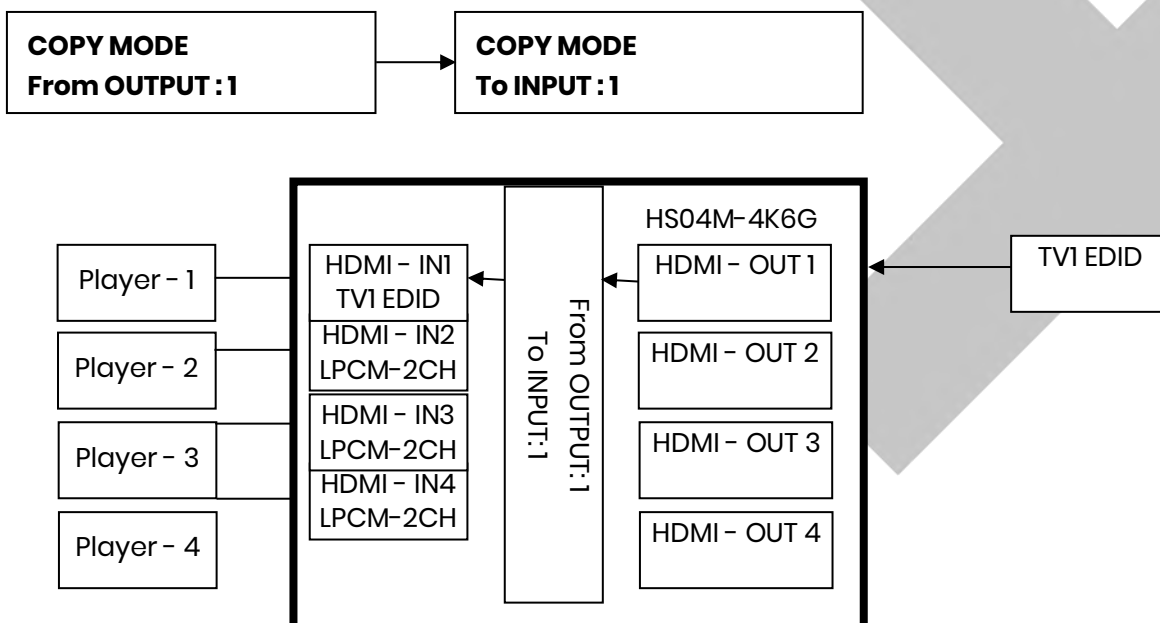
COPY MODE
From OUTPUT : 1

COPY MODE
To INPUT : 1

HS04M-4K6G

Player - 1

Player - 2

Player - 3

Player - 4

HDMI - IN1
TV1 EDID

HDMI - IN2
LPCM-2CH

HDMI - IN3
LPCM-2CH

HDMI - IN4
LPCM-2CH

From OUTPUT:1
To INPUT:1

HDMI - OUT 1

HDMI - OUT 2

HDMI - OUT 3

HDMI - OUT 4

TV1 EDID